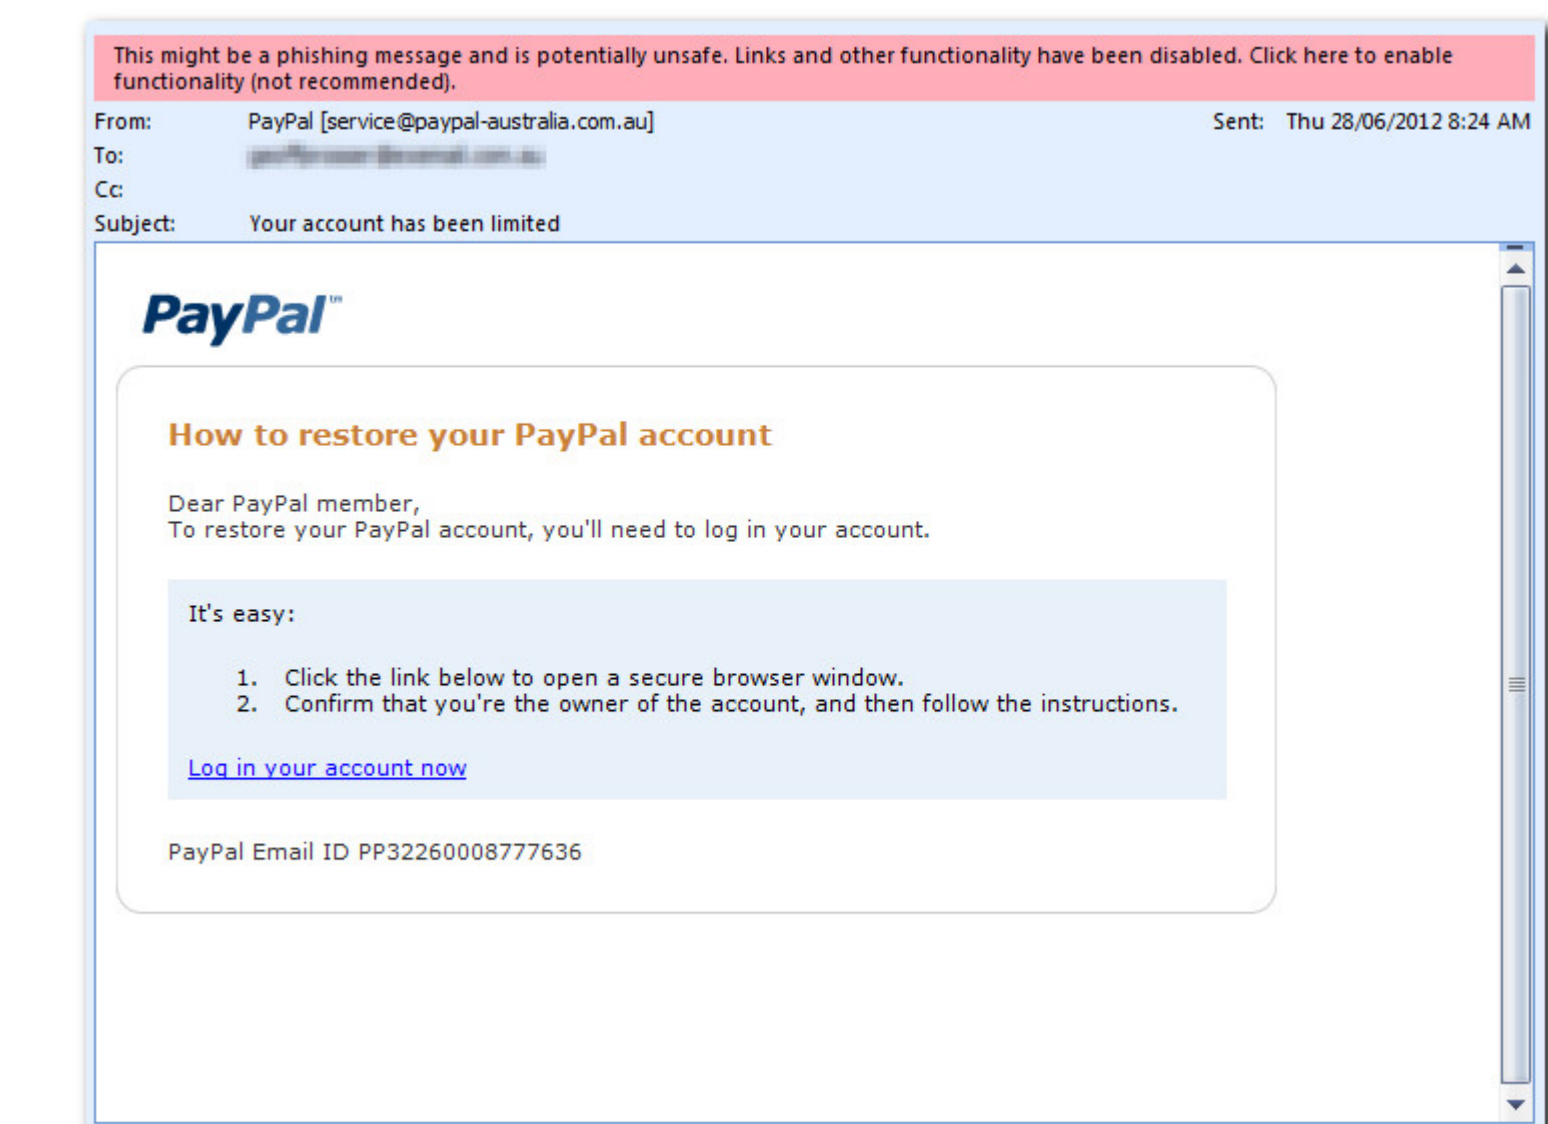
This might be a phishing message and is potentially unsafe. Links and other functionality have been disabled. Click here to enable functionality (not recommended).

From: PayPal [service@paypal-australia.com.au]
Sent: Thu 28/06/2012 8:24 AM
To: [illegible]
Cc:
Subject: Your account has been limited

PayPal™

How to restore your PayPal account

Dear PayPal member,
To restore your PayPal account, you'll need to log in your account.

It's easy:

1. Click the link below to open a secure browser window.
2. Confirm that you're the owner of the account, and then follow the instructions.

Log in your account now

PayPal Email ID PP32260008777636